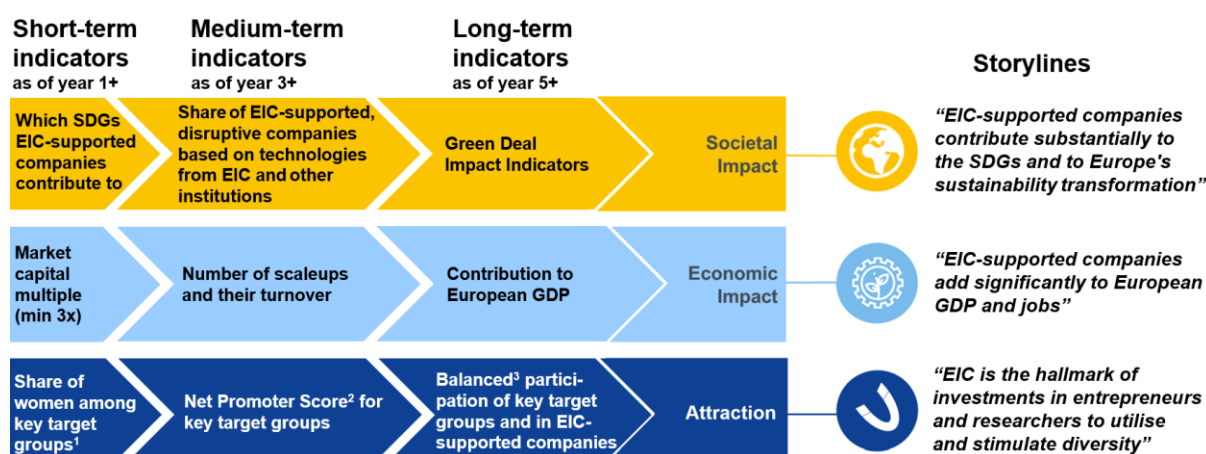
Short-term indicators
as of year 1+

Medium-term indicators
as of year 3+

Long-term indicators
as of year 5+

Storylines

Which SDGs EIC-supported companies contribute to

Share of EIC-supported, disruptive companies based on technologies from EIC and other institutions

Green Deal Impact Indicators

Societal Impact

"EIC-supported companies contribute substantially to the SDGs and to Europe's sustainability transformation"

Market capital multiple (min 3x)

Number of scaleups and their turnover

Contribution to European GDP

Economic Impact

"EIC-supported companies add significantly to European GDP and jobs"

Share of women among key target groups$^1$

Net Promoter Score$^2$ for key target groups

Balanced$^3$ participation of key target groups and in EIC-supported companies

Attraction

"EIC is the hallmark of investments in entrepreneurs and researchers to utilise and stimulate diversity"